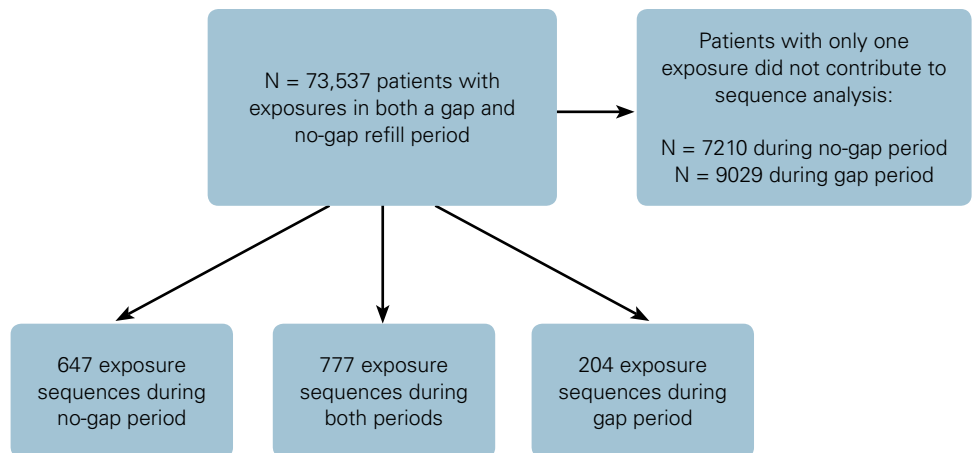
N = 73,537 patients with exposures in both a gap and no-gap refill period

Patients with only one exposure did not contribute to sequence analysis:

N = 7210 during no-gap period
N = 9029 during gap period

647 exposure sequences during no-gap period

777 exposure sequences during both periods

204 exposure sequences during gap period